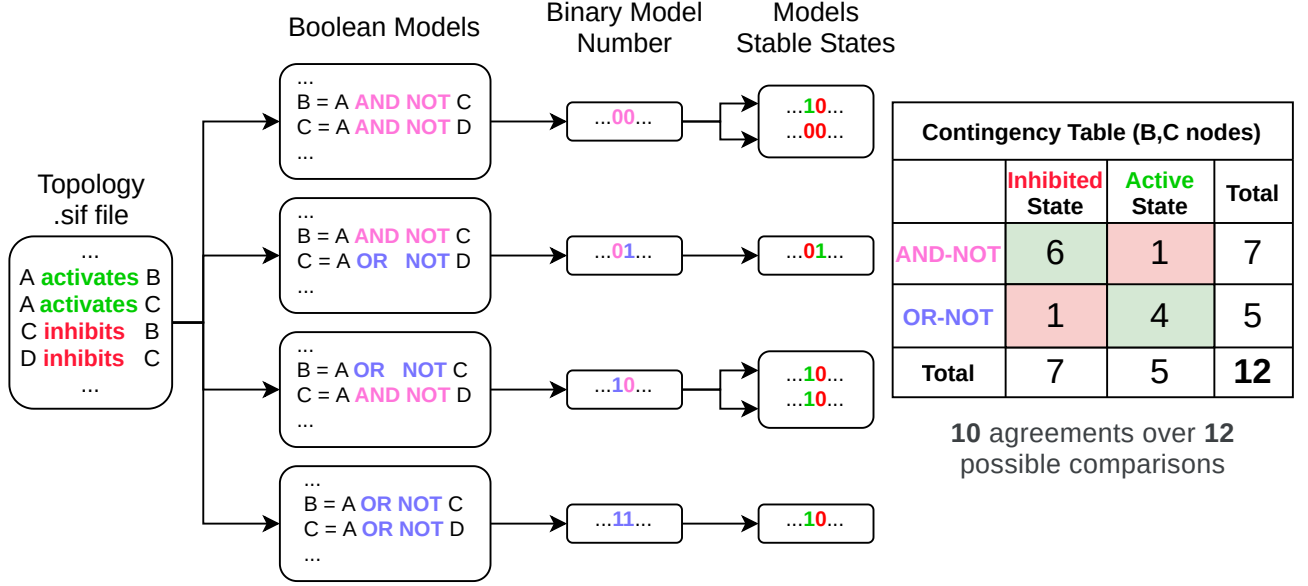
Topology .sif file

...
A activates B
A activates C
C inhibits B
D inhibits C
...

Boolean Models

...
B = A AND NOT C
C = A AND NOT D
...

...
B = A AND NOT C
C = A OR NOT D
...

...
B = A OR NOT C
C = A AND NOT D
...

...
B = A OR NOT C
C = A OR NOT D
...

Binary Model Number

...00...

...01...

...10...

...11...

Models Stable States

...10...
...00...

...01...

...10...
...10...

...10...

Contingency Table (B,C nodes)

| | Inhibited State | Active State | Total |
|---|---|---|---|
| AND-NOT | 6 | 1 | 7 |
| OR-NOT | 1 | 4 | 5 |
| Total | 7 | 5 | 12 |

10 agreements over 12 possible comparisons